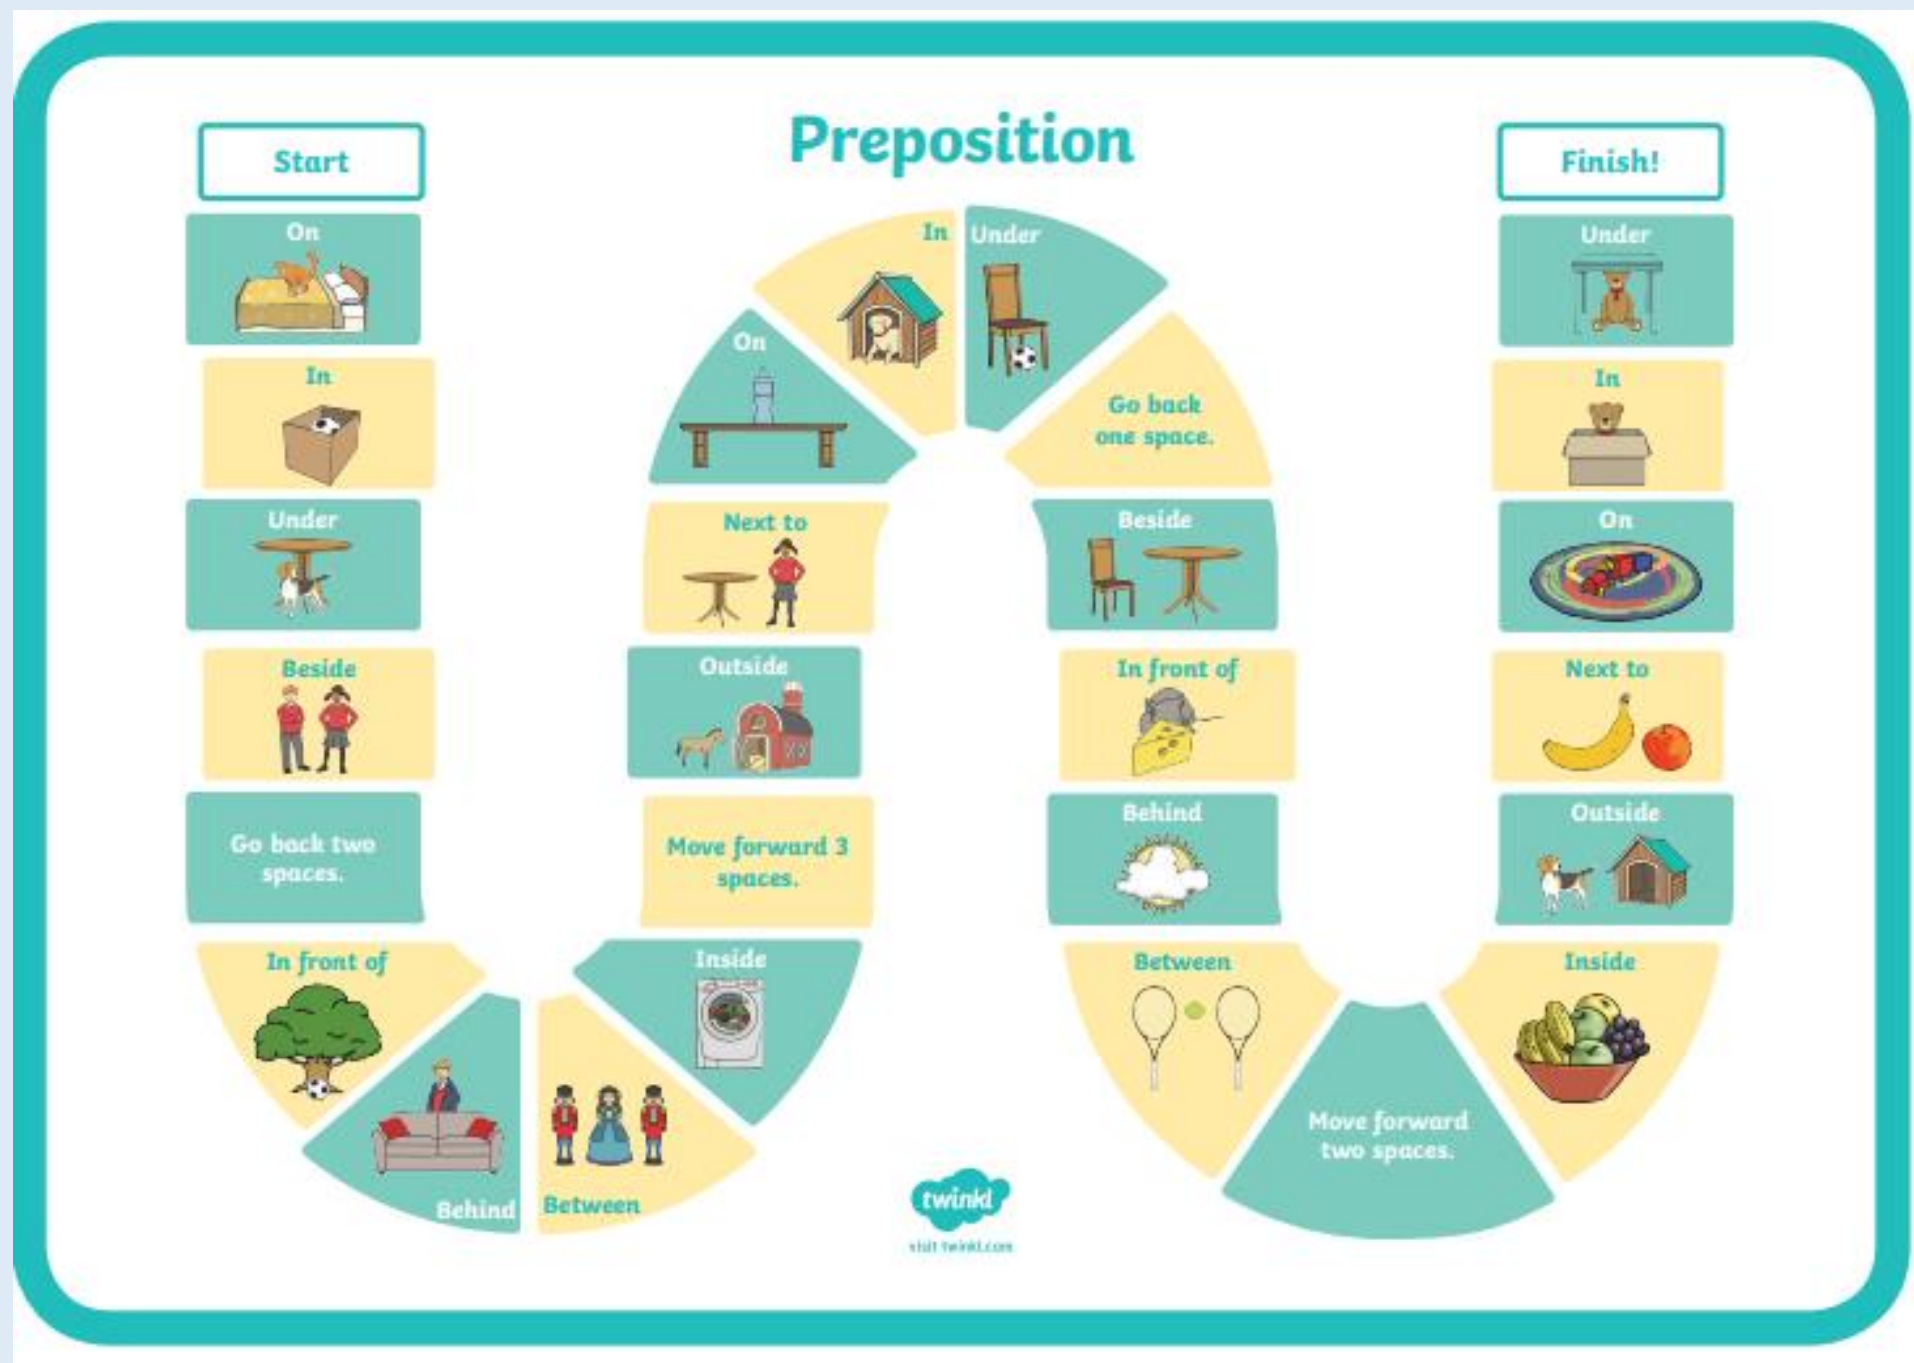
Start

Preposition

Finish!

On

In

Under

Beside

Go back two spaces.

In front of

Behind

Between

Inside

Move forward 3 spaces.

Outside

Next to

On

In

Under

Go back one space.

Beside

In front of

Behind

Between

Move forward two spaces.

Inside

Outside

Next to

On

In

Under

twinkl
visit twinkl.com